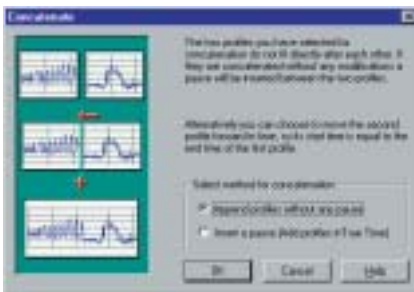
Concatenate

The two profiles you have selected to concatenate do not fit directly after each other. If they are concatenated without any modifications a pause will be inserted between the two profiles.

Alternatively you can choose to move the second profile forward in time, so its start time is equal to the end time of the first profile.

Select method for concatenation

Append profiles without any pause

Insert a pause (Add profiles in True Time)

OK

Cancel

Help